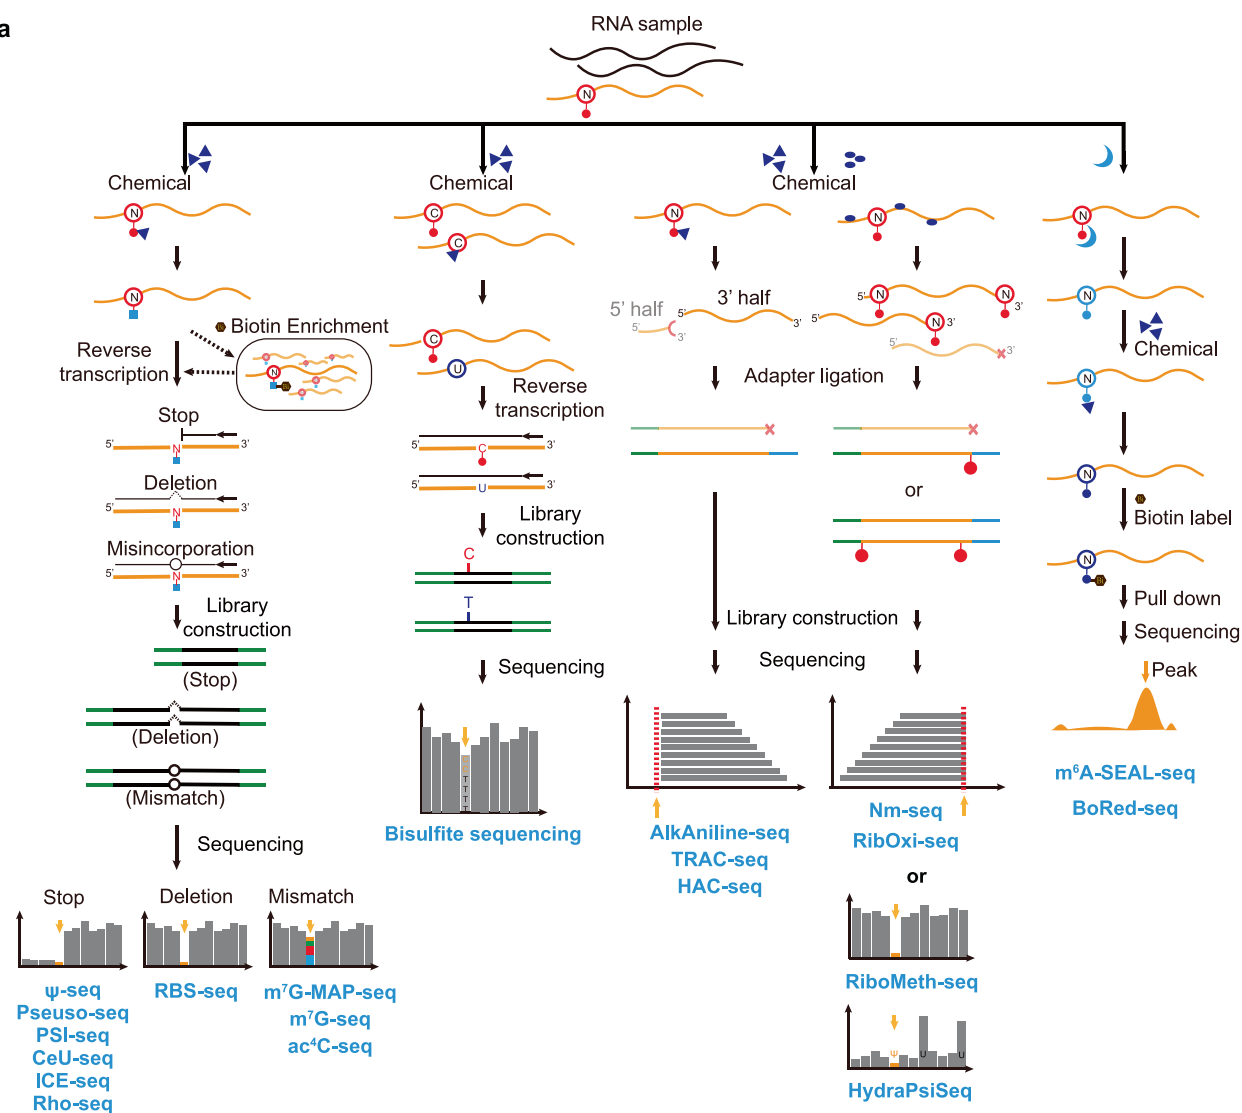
a

RNA sample

N

Chemical

Chemical

Chemical

N

Biotin Enrichment

Reverse transcription

Stop

5' N 3'

Deletion

5' N 3'

Misincorporation

5' N 3'

Library construction

(Stop)

(Deletion)

(Mismatch)

Sequencing

Stop

Deletion

Mismatch

ψ-seq
Pseuso-seq
PSI-seq
CeU-seq
ICE-seq
Rho-seq

RBS-seq

m$^7$G-MAP-seq
m$^7$G-seq
ac$^4$C-seq

C

C

C

U

Reverse transcription

5' C 3'

5' U 3'

Library construction

C

T

Sequencing

T T T T

Bisulfite sequencing

N

5' half

3' half

5'

3'

5'

3'

N

N N 3'

5' N 3'

5'

3'

Adapter ligation

or

Library construction

Sequencing

AlkAniline-seq
TRAC-seq
HAC-seq

Nm-seq
RibOxi-seq

or

RiboMeth-seq

ψ

U

U

HydraPsiSeq

N

N

Chemical

N

N

Biotin label

N

Pull down

Sequencing

Peak

m$^6$A-SEAL-seq

BoRed-seq